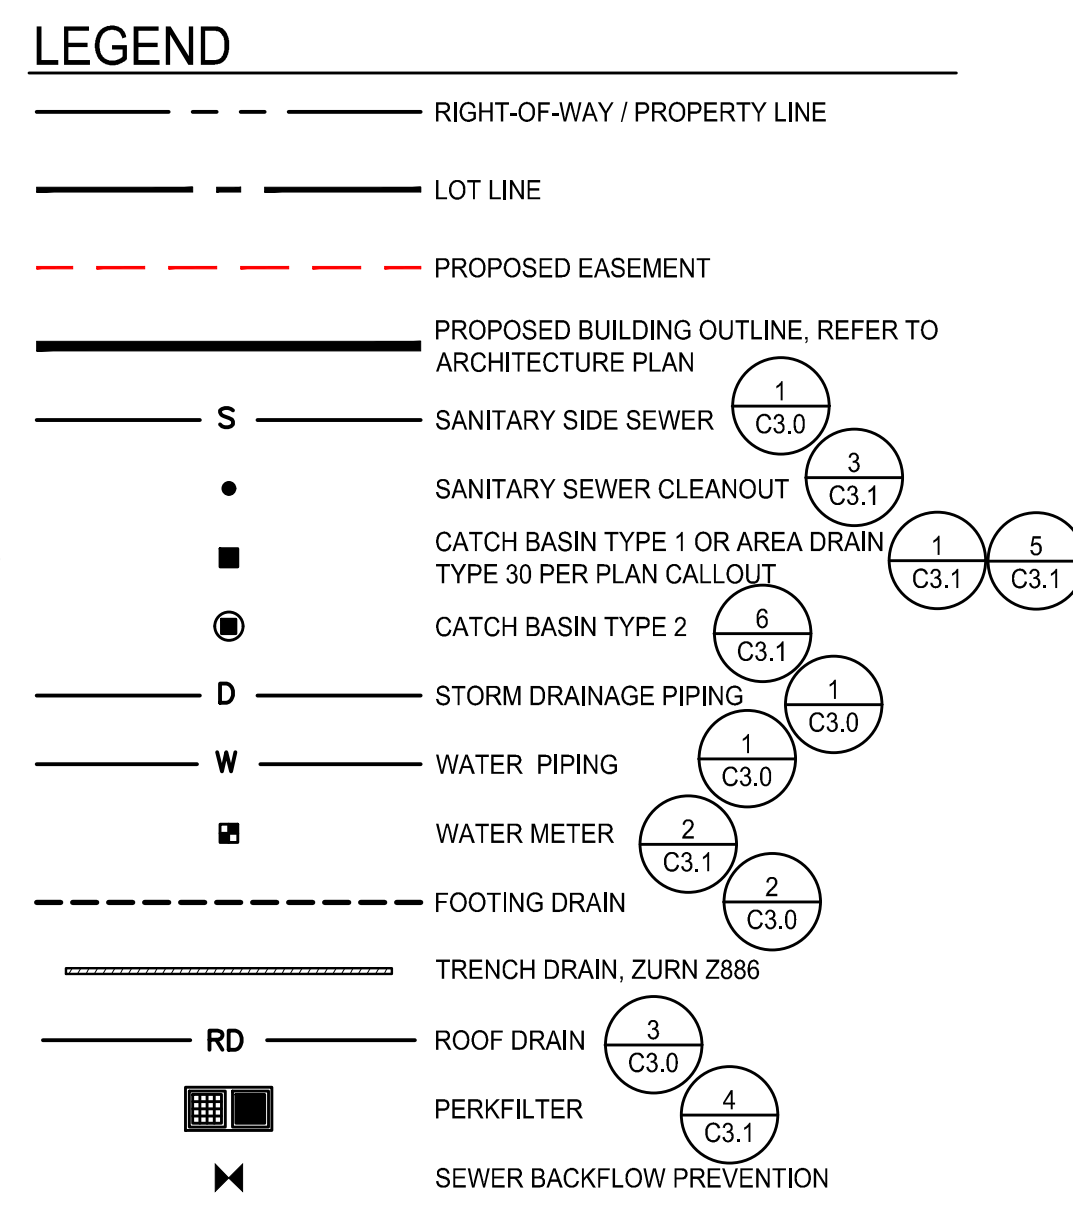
LEGEND

RIGHT-OF-WAY / PROPERTY LINE

LOT LINE

PROPOSED EASEMENT

PROPOSED BUILDING OUTLINE, REFER TO ARCHITECTURE PLAN

S SANITARY SIDE SEWER 1 C3.0

SANITARY SEWER CLEANOUT 3 C3.1

CATCH BASIN TYPE 1 OR AREA DRAIN TYPE 30 PER PLAN CALLOUT 1 C3.1 5 C3.1

CATCH BASIN TYPE 2 6 C3.1

D STORM DRAINAGE PIPING 1 C3.0

W WATER PIPING 1 C3.0

WATER METER 2 C3.1

FOOTING DRAIN 2 C3.0

TRENCH DRAIN, ZURN Z886

RD ROOF DRAIN 3 C3.0

PERKFILTER 4 C3.1

SEWER BACKFLOW PREVENTION